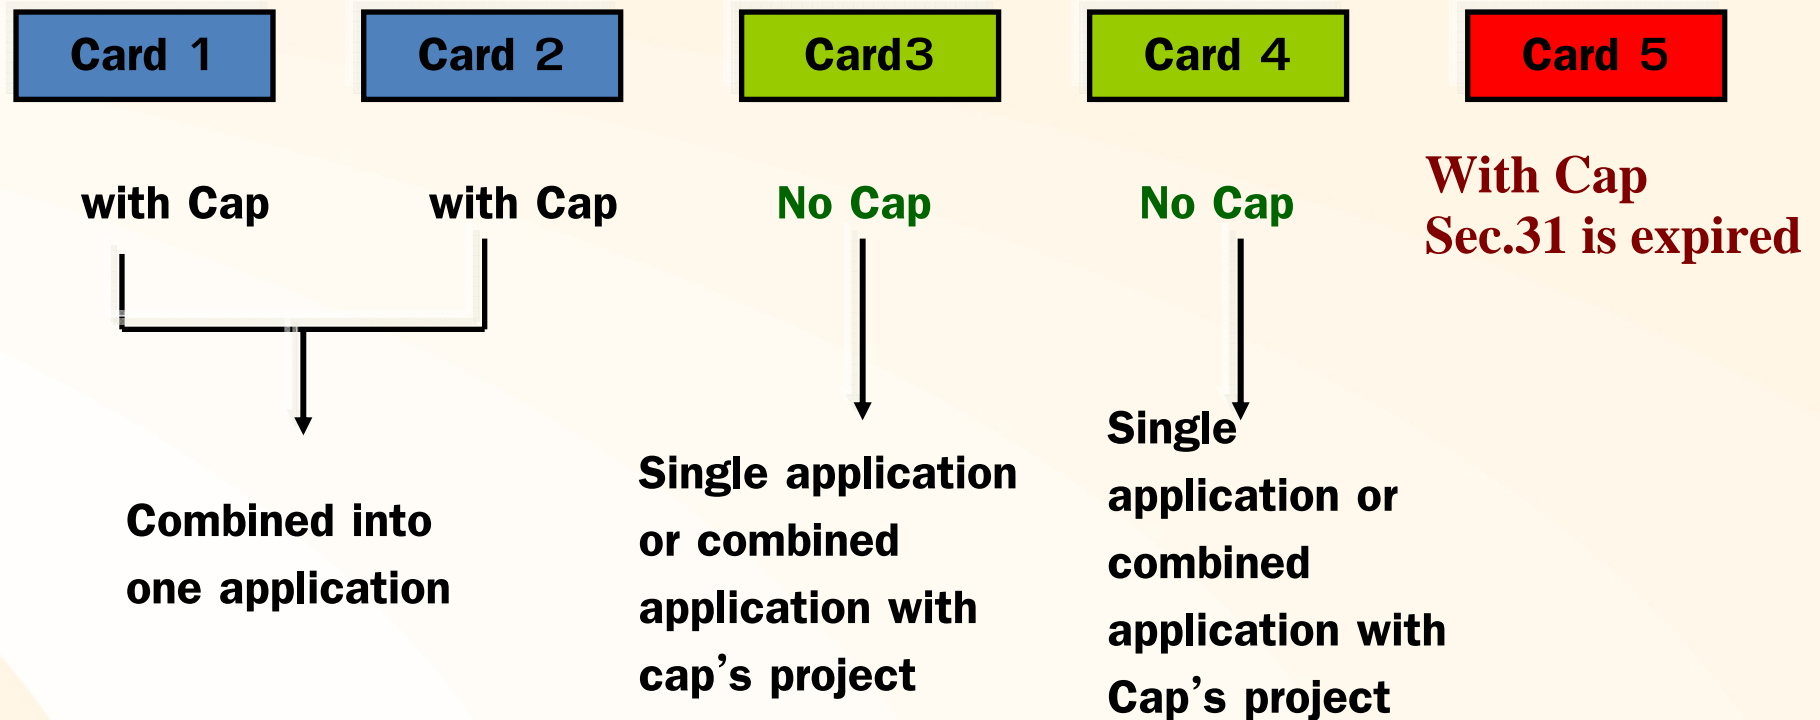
Card 1

Card 2

Card3

Card 4

Card 5

with Cap

with Cap

No Cap

No Cap

With Cap
Sec.31 is expired

Combined into one application

Single application or combined application with cap’s project

Single application or combined application with Cap’s project